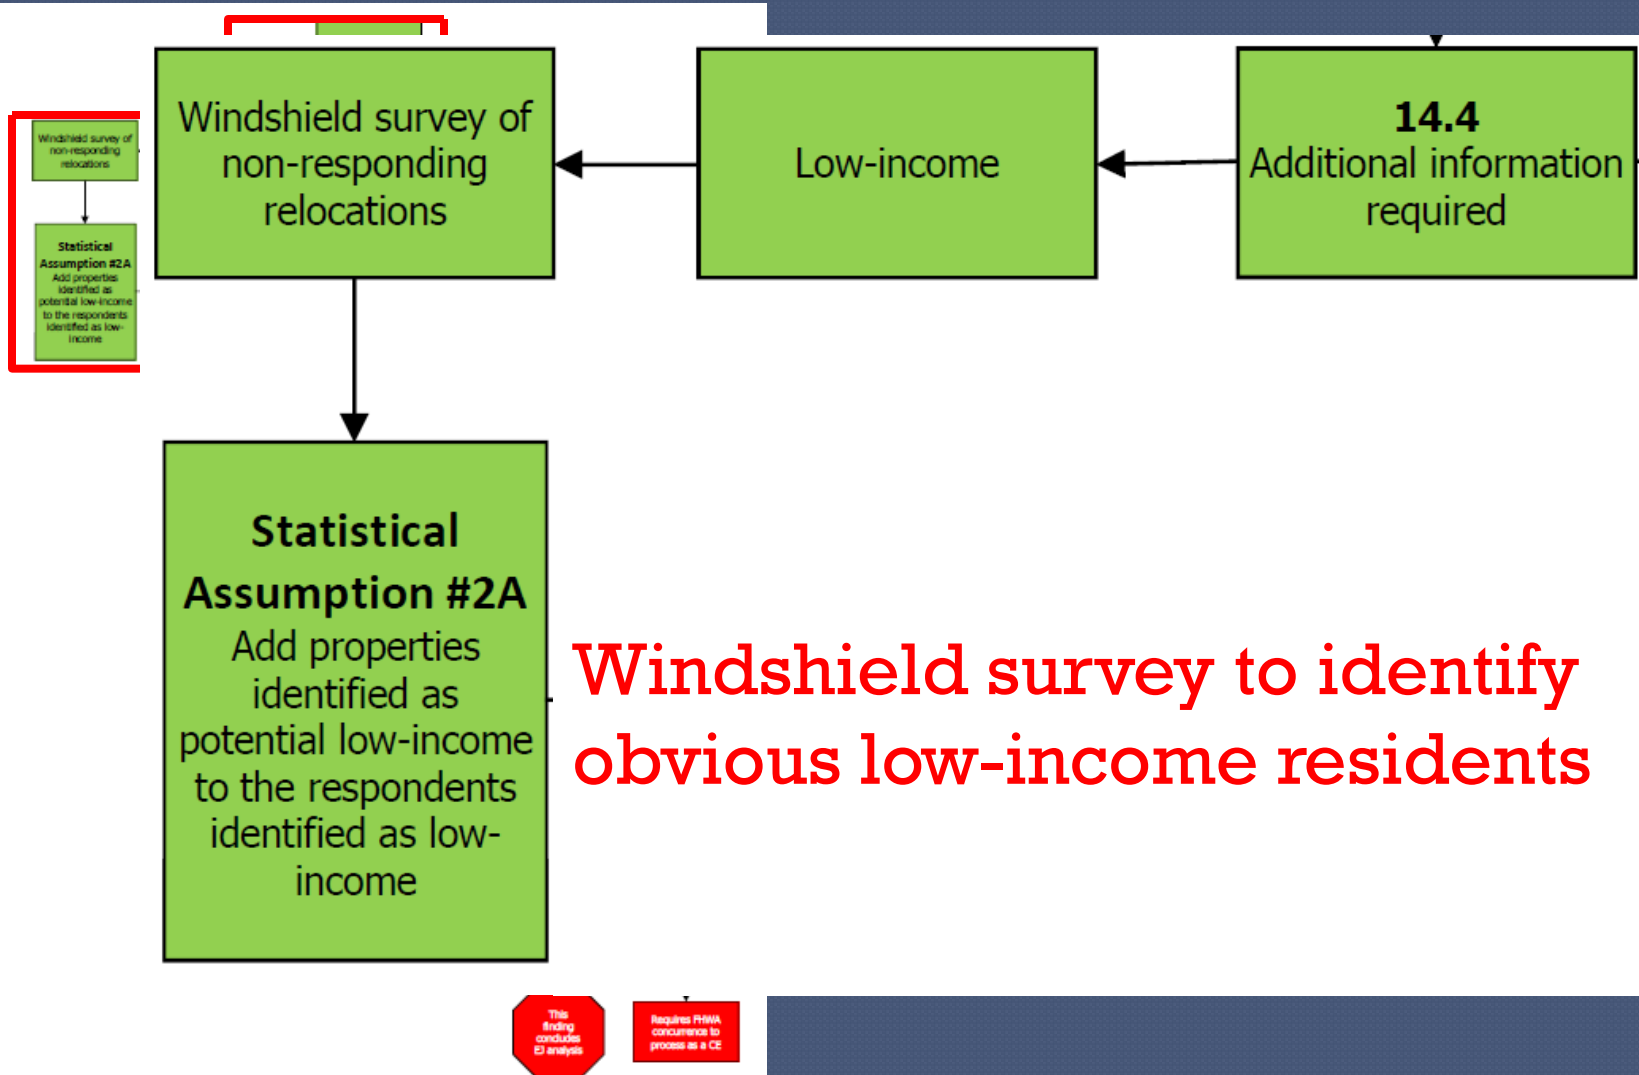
Windshield survey of non-responding relocations

Statistical Assumption #2A Add properties identified as potential low-income to the respondents identified as low-income

Windshield survey of non-responding relocations

Low-income

14.4
Additional information required

Statistical Assumption #2A
Add properties identified as potential low-income to the respondents identified as low-income

Windshield survey to identify obvious low-income residents

This finding concludes EJ analysis

Requires FHWA concurrence to process as a CE